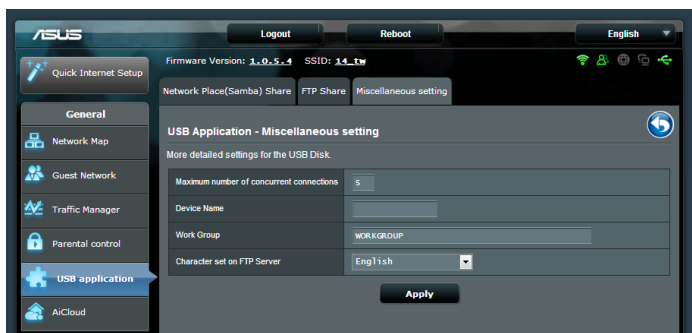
/ISUS

Logout

Reboot

English

Quick Internet Setup

Firmware Version: 1.0.5.4 SSID: 14_tw

General

Network Place(Samba) Share

FTP Share

Miscellaneous setting

Network Map

Guest Network

Traffic Manager

Parental control

USB application

AiCloud

USB Application - Miscellaneous setting

More detailed settings for the USB Disk.

| | |
|---|---|
| Maximum number of concurrent connections | 5 |
| Device Name | |
| Work Group | WORKGROUP |
| Character set on FTP Server | English |

Apply